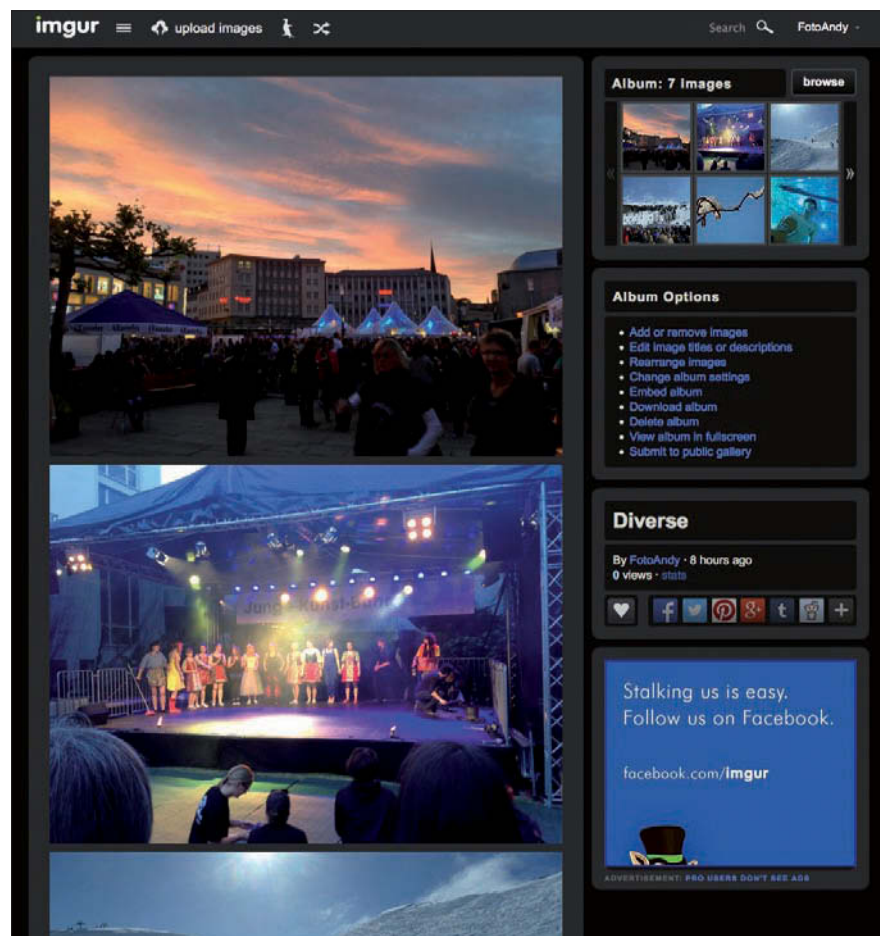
imgur upload images

Search FotoAndy

Album: 7 Images browse

Album Options

- Add or remove images
- Edit image titles or descriptions
- Rearrange images
- Change album settings
- Embed album
- Download album
- Delete album
- View album in fullscreen
- Submit to public gallery

Diverse

By FotoAndy · 8 hours ago
0 views · stats

f t g+ t +

Stalking us is easy.
Follow us on Facebook.

facebook.com/imgur

ADVERTISEMENT: PRO USERS DON'T SEE ADS